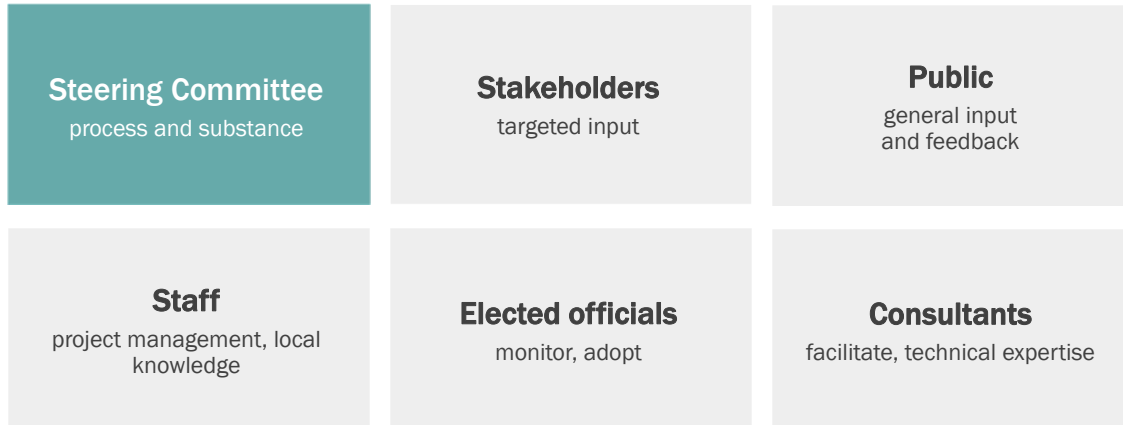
Steering Committee
process and substance

Stakeholders
targeted input

Public
general input and feedback

Staff
project management, local knowledge

Elected officials
monitor, adopt

Consultants
facilitate, technical expertise